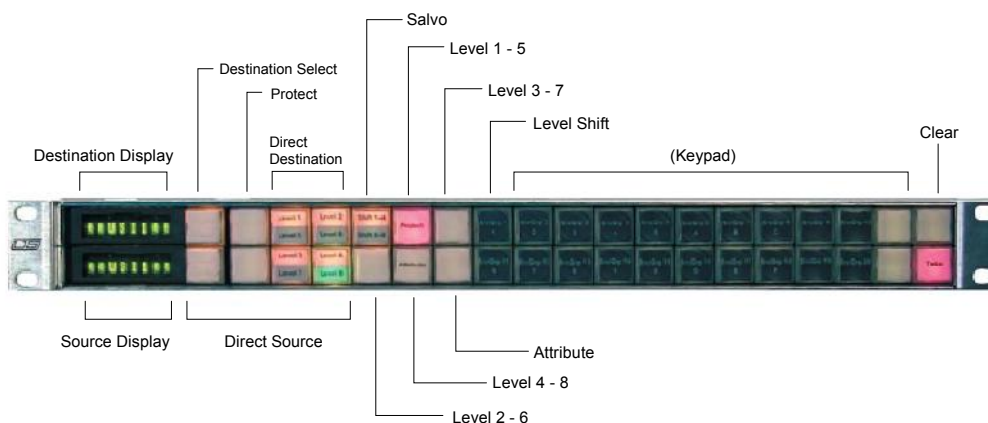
Salvo

Level 1 - 5

Destination Select

Protect

Level 3 - 7

Level Shift

Direct Destination

Destination Display

(Keypad)

Clear

Level 1

Level 2

Shift 1-4

Protect

Level 5

Level 6

Shift 5-8

Level 3

Level 4

Attribute

Level 7

Level 8

Take

Source Display

Direct Source

Attribute

Level 4 - 8

Level 2 - 6